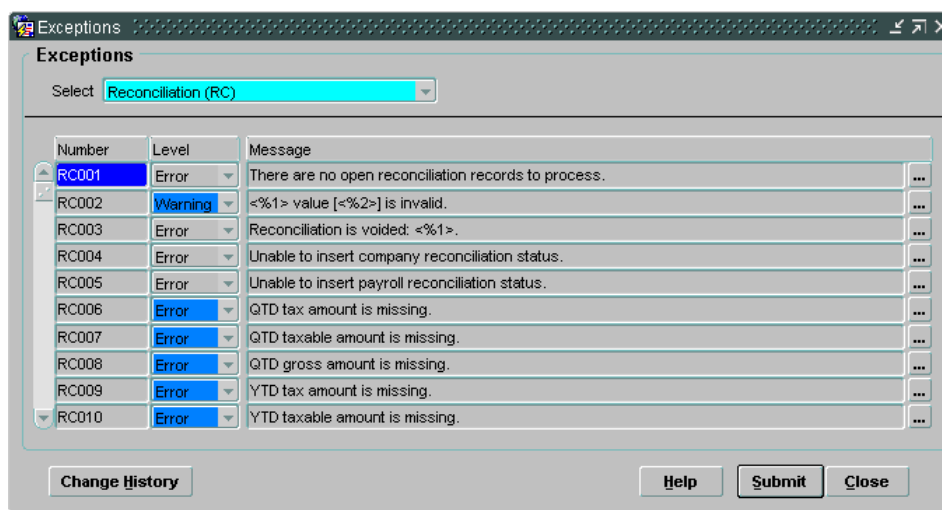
Exceptions

Exceptions

Select Reconciliation (RC)

| Number | Level | Message |
|---|---|---|
| RC001 | Error | There are no open reconciliation records to process. |
| RC002 | Warning | <%1> value [<%2>] is invalid. |
| RC003 | Error | Reconciliation is voided: <%1>. |
| RC004 | Error | Unable to insert company reconciliation status. |
| RC005 | Error | Unable to insert payroll reconciliation status. |
| RC006 | Error | QTD tax amount is missing. |
| RC007 | Error | QTD taxable amount is missing. |
| RC008 | Error | QTD gross amount is missing. |
| RC009 | Error | YTD tax amount is missing. |
| RC010 | Error | YTD taxable amount is missing. |

Change History

Help Submit Close